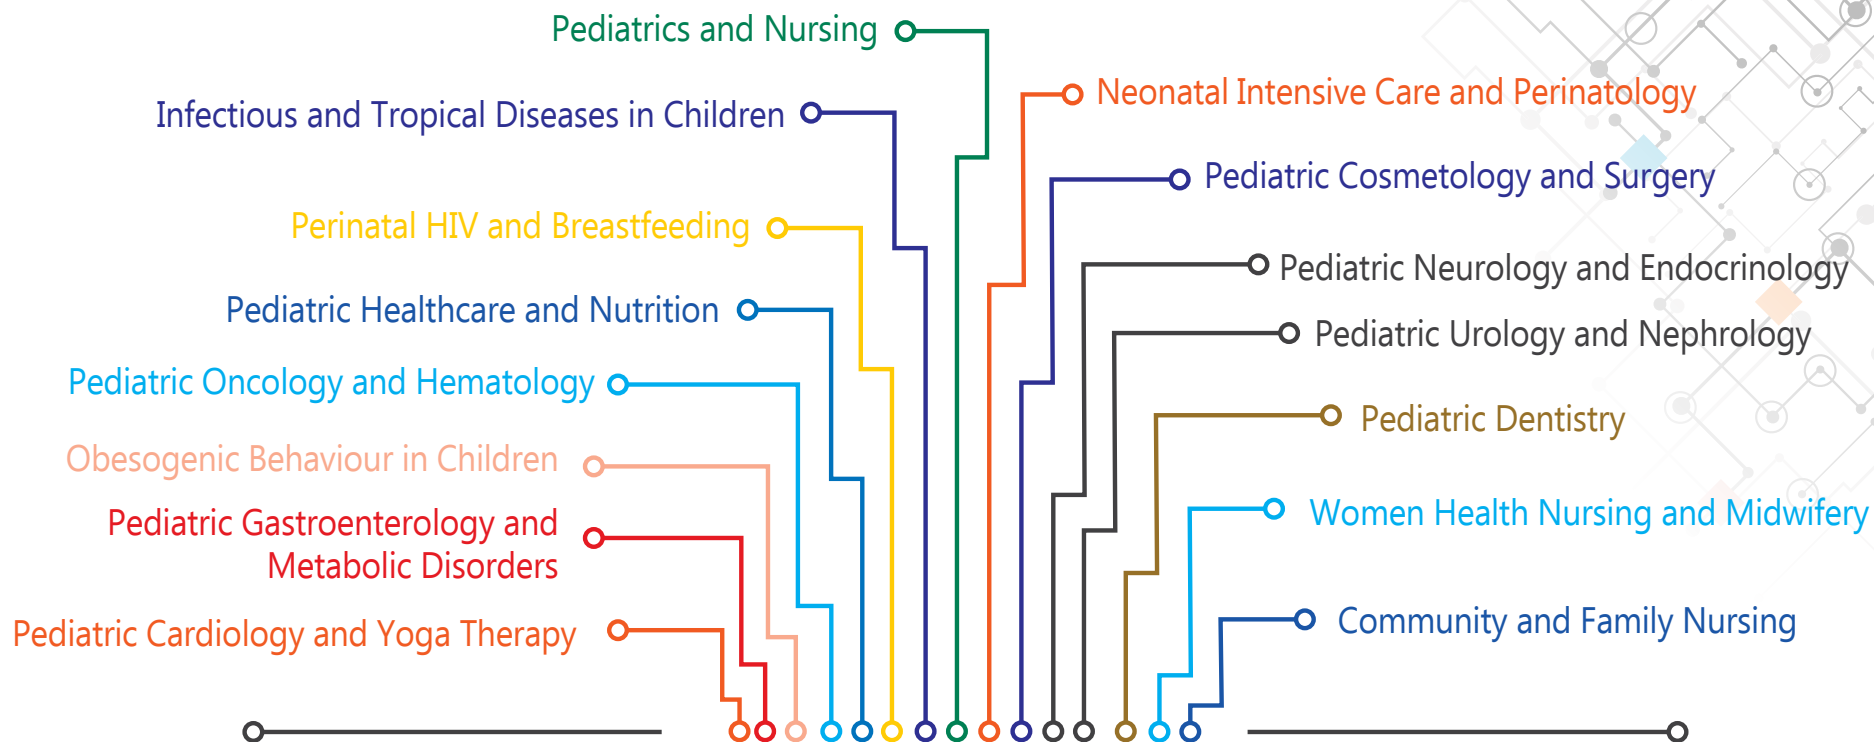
Pediatrics and Nursing

Infectious and Tropical Diseases in Children

Perinatal HIV and Breastfeeding

Pediatric Healthcare and Nutrition

Pediatric Oncology and Hematology

Obesogenic Behaviour in Children

Pediatric Gastroenterology and Metabolic Disorders

Pediatric Cardiology and Yoga Therapy

Neonatal Intensive Care and Perinatology

Pediatric Cosmetology and Surgery

Pediatric Neurology and Endocrinology

Pediatric Urology and Nephrology

Pediatric Dentistry

Women Health Nursing and Midwifery

Community and Family Nursing